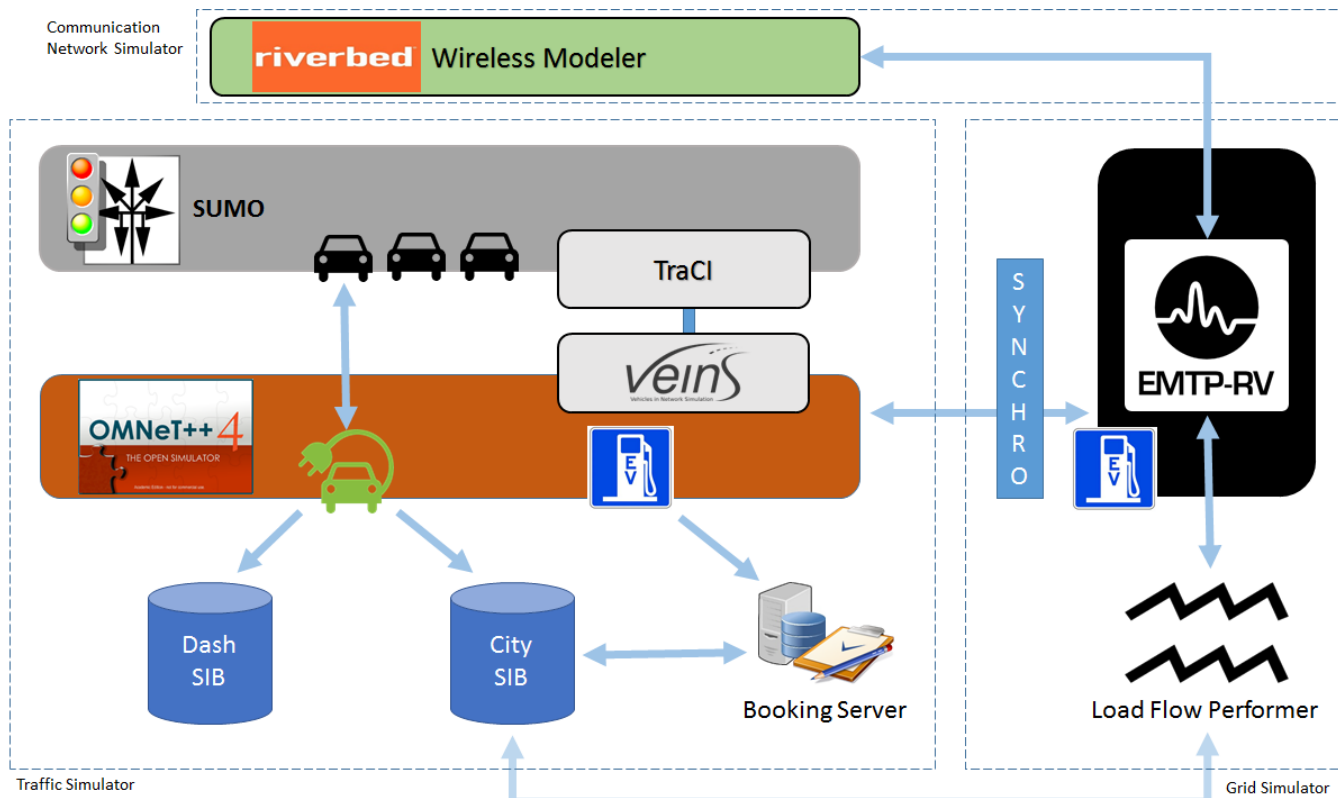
Communication Network Simulator

riverbed Wireless Modeler

SUMO

TraCI

veins
Vehicles in Network Simulation

OMNeT++ 4
THE OPEN SIMULATOR

EV

EV

SYNCHRO

EMTP-RV

Dash SIB

City SIB

Booking Server

Load Flow Performer

Traffic Simulator

Grid Simulator